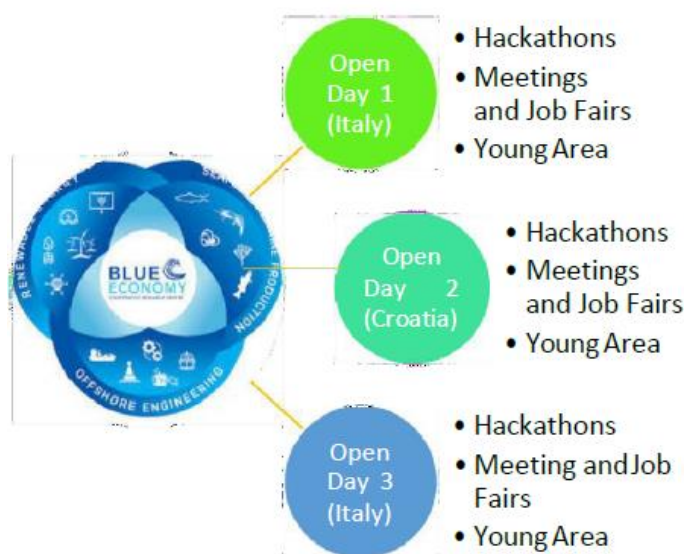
RENEWABLE ENERGY
BLUE ECONOMY
PRODUCTION
OFFSHORE ENGINEERING

Open Day 1 (Italy)

• Hackathons
• Meetings and Job Fairs
• Young Area

Open Day 2 (Croatia)

• Hackathons
• Meetings and Job Fairs
• Young Area

Open Day 3 (Italy)

• Hackathons
• Meeting and Job Fairs
• Young Area